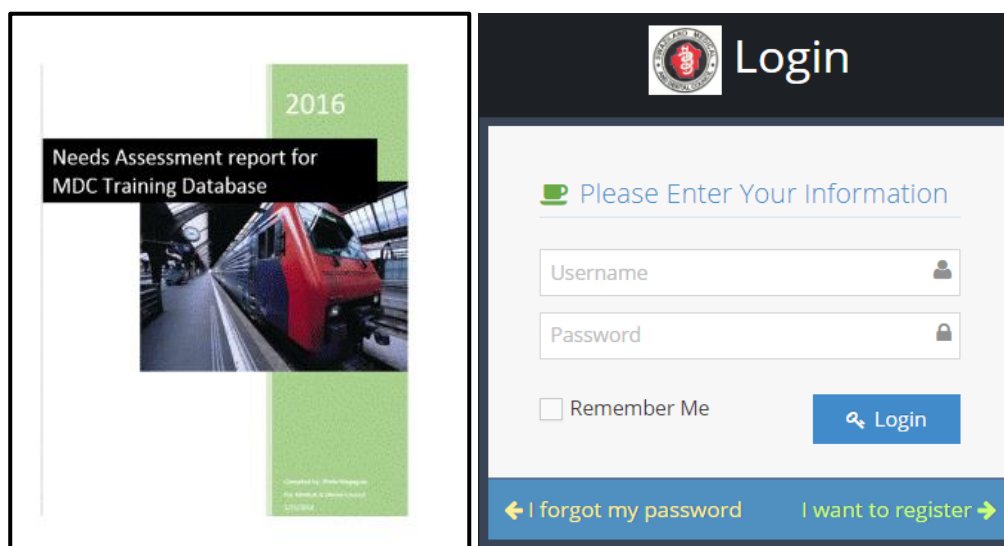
2016

Needs Assessment report for MDC Training Database

Compiled by: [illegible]
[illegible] Medical & Dental Council
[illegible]

Login

Please Enter Your Information

Username

Password

Remember Me

Login

I forgot my password

I want to register